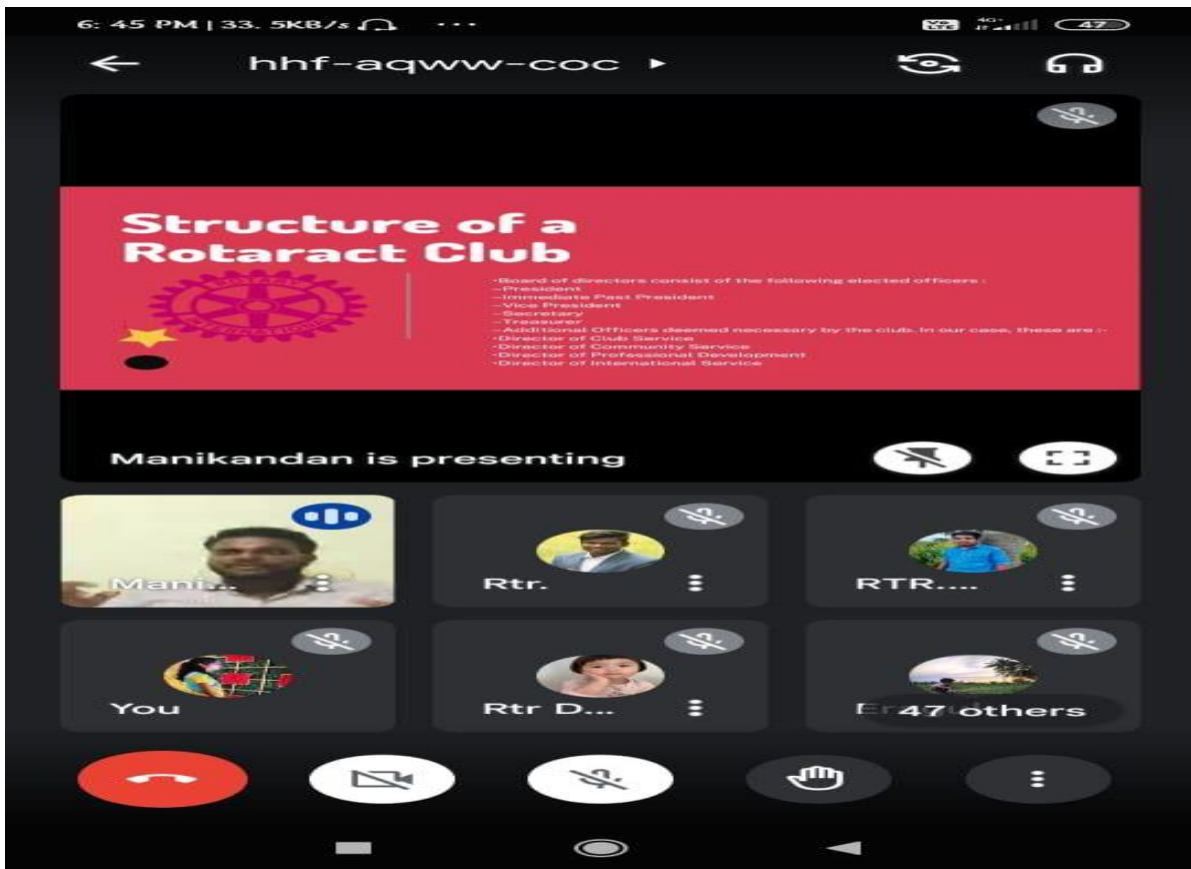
6:45 PM | 33.5KB/s ...

47

hhf-aqww-coc

Structure of a Rotaract Club

-Board of directors consist of the following elected officers :
-President
-Immediate Past President
-Vice President
-Secretary
-Treasurer
-Additional Officers deemed necessary by the club. In our case, these are :-
-Director of Club Service
-Director of Community Service
-Director of Professional Development
-Director of International Service

Manikandan is presenting

Mani...

Rtr.

RTR....

You

Rtr D...

Er 47 others